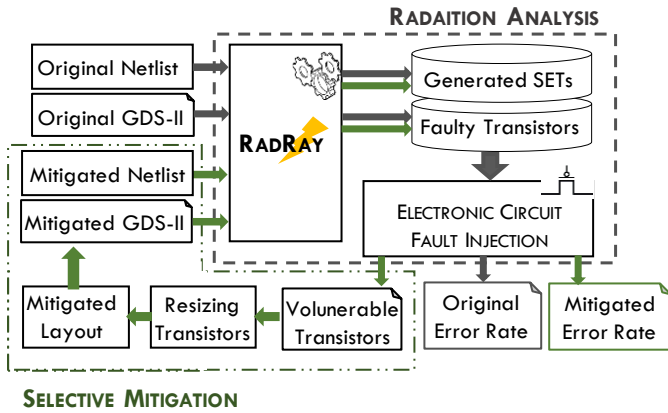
RADAITION ANALYSIS

Original Netlist

Original GDS-II

Mitigated Netlist

Mitigated GDS-II

RADRAY

Generated SETs

Faulty Transistors

ELECTRONIC CIRCUIT FAULT INJECTION

Mitigated Layout

Resizing Transistors

Volunerable Transistors

Original Error Rate

Mitigated Error Rate

SELECTIVE MITIGATION